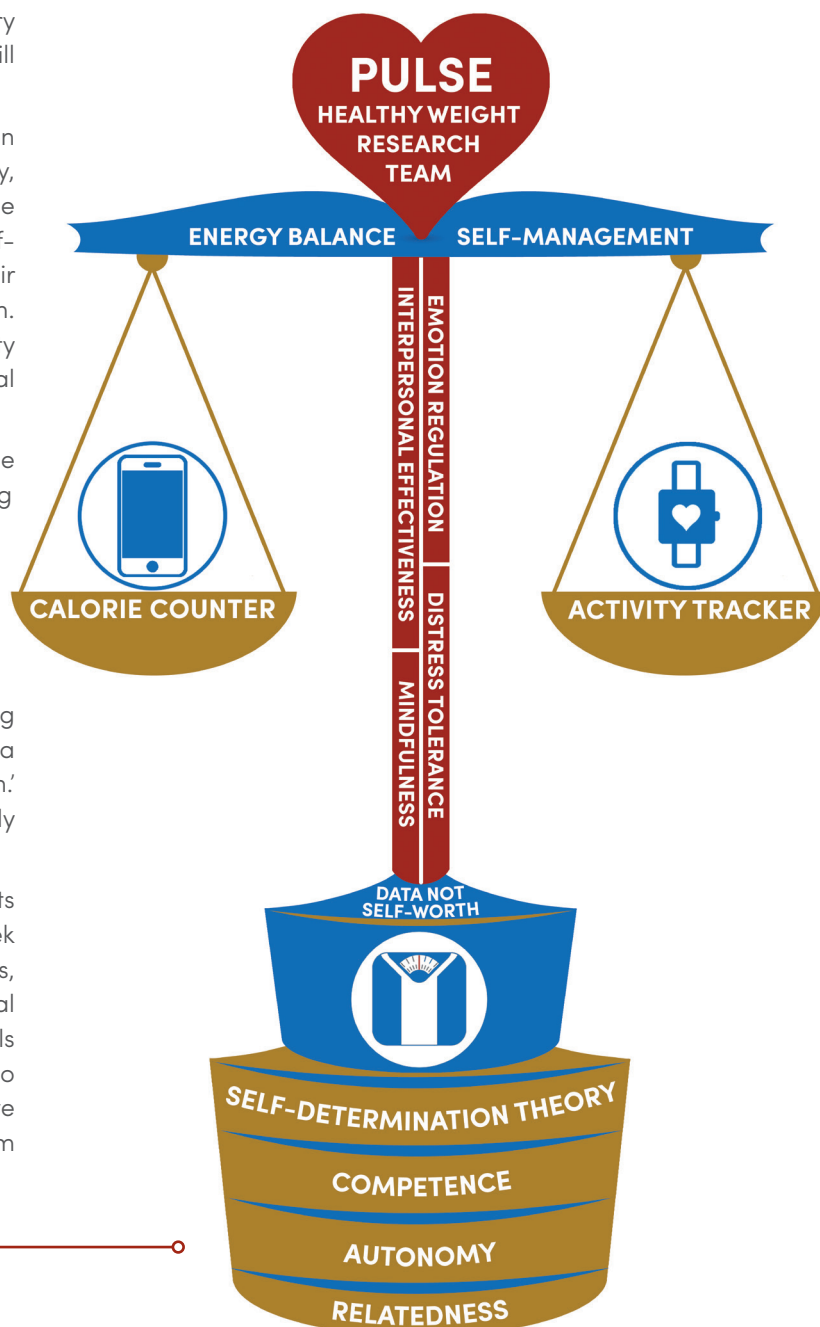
PULSE
HEALTHY WEIGHT RESEARCH TEAM

ENERGY BALANCE
SELF-MANAGEMENT

INTERPERSONAL EFFECTIVENESS
EMOTION REGULATION
DISTRESS TOLERANCE
MINDFULNESS

CALORIE COUNTER
ACTIVITY TRACKER

DATA NOT SELF-WORTH

SELF-DETERMINATION THEORY
COMPETENCE
AUTONOMY
RELATEDNESS